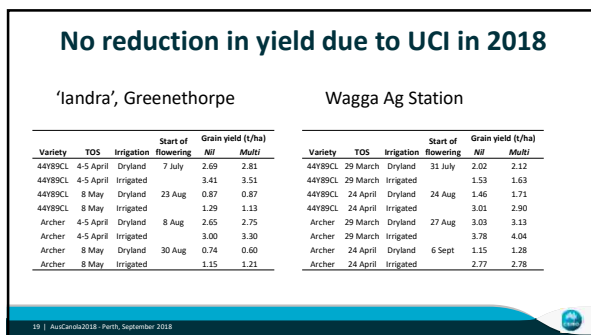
No reduction in yield due to UCI in 2018

'Iandra', Greenethorpe

| Variety | TOS | Irrigation | Start of flowering | Grain yield (t/ha) Nil | Multi |
|---|---|---|---|---|---|
| 44Y89CL | 4-5 April | Dryland | 7 July | 2.69 | 2.81 |
| 44Y89CL | 4-5 April | Irrigated | | 3.41 | 3.51 |
| 44Y89CL | 8 May | Dryland | 23 Aug | 0.87 | 0.87 |
| 44Y89CL | 8 May | Irrigated | | 1.29 | 1.13 |
| Archer | 4-5 April | Dryland | 8 Aug | 2.65 | 2.75 |
| Archer | 4-5 April | Irrigated | | 3.00 | 3.30 |
| Archer | 8 May | Dryland | 30 Aug | 0.74 | 0.60 |
| Archer | 8 May | Irrigated | | 1.15 | 1.21 |

Wagga Ag Station

| Variety | TOS | Irrigation | Start of flowering | Grain yield (t/ha) Nil | Multi |
|---|---|---|---|---|---|
| 44Y89CL | 29 March | Dryland | 31 July | 2.02 | 2.12 |
| 44Y89CL | 29 March | Irrigated | | 1.53 | 1.63 |
| 44Y89CL | 24 April | Dryland | 24 Aug | 1.46 | 1.71 |
| 44Y89CL | 24 April | Irrigated | | 3.01 | 2.90 |
| Archer | 29 March | Dryland | 27 Aug | 3.03 | 3.13 |
| Archer | 29 March | Irrigated | | 3.78 | 4.04 |
| Archer | 24 April | Dryland | 6 Sept | 1.15 | 1.28 |
| Archer | 24 April | Irrigated | | 2.77 | 2.78 |

19 | AusCanola2018 - Perth, September 2018